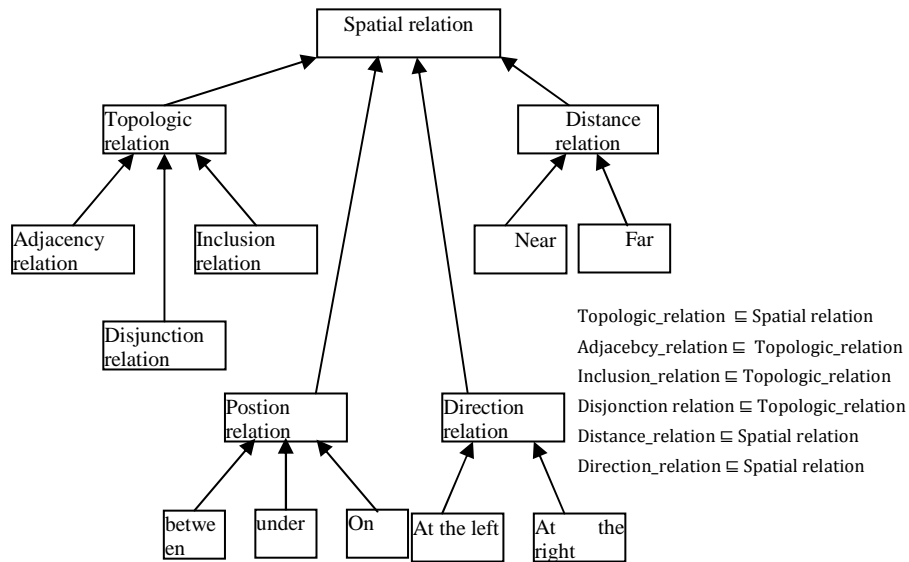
Spatial relation

Topologic relation

Distance relation

Adjacency relation

Inclusion relation

Near

Far

Disjunction relation

Topologic_relation $\sqsubseteq$ Spatial relation
Adjacebcy_relation $\sqsubseteq$ Topologic_relation
Inclusion_relation $\sqsubseteq$ Topologic_relation
Disjonction relation $\sqsubseteq$ Topologic_relation
Distance_relation $\sqsubseteq$ Spatial relation
Direction_relation $\sqsubseteq$ Spatial relation

Postion relation

Direction relation

betwe en

under

On

At the left

At the right